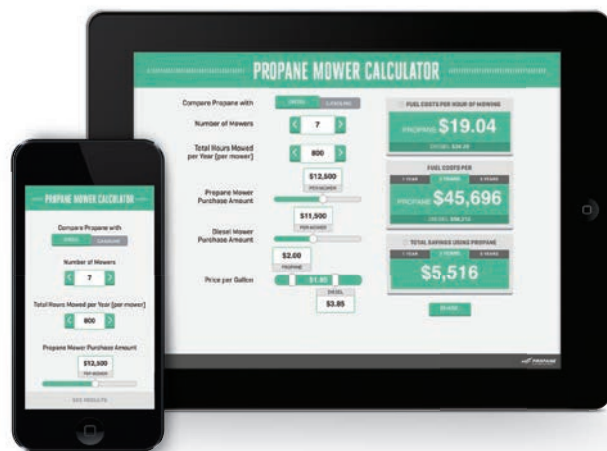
PROPANE MOWER CALCULATOR

Compare Propane with
DIESEL | GASOLINE

Number of Mowers
7

Total Hours Mowed per Year (per mower)
800

Propane Mower Purchase Amount
$12,500
PER MOWER

Diesel Mower Purchase Amount
$11,500
PER MOWER

Price per Gallon
$2.00
PROPANE
$1.85
DIESEL
$3.85

FUEL COSTS PER HOUR OF MOWING
PROPANE $19.04
DIESEL $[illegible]

FUEL COSTS PER
1 YEAR | 3 YEARS | 5 YEARS
PROPANE $45,696
DIESEL $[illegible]

TOTAL SAVINGS USING PROPANE
1 YEAR | 3 YEARS | 5 YEARS
$5,516

SHARE

PROPANE

PROPANE MOWER CALCULATOR

Compare Propane with
DIESEL | GASOLINE

Number of Mowers
7

Total Hours Mowed per Year (per mower)
800

Propane Mower Purchase Amount
$12,500
PER MOWER

SEE RESULTS